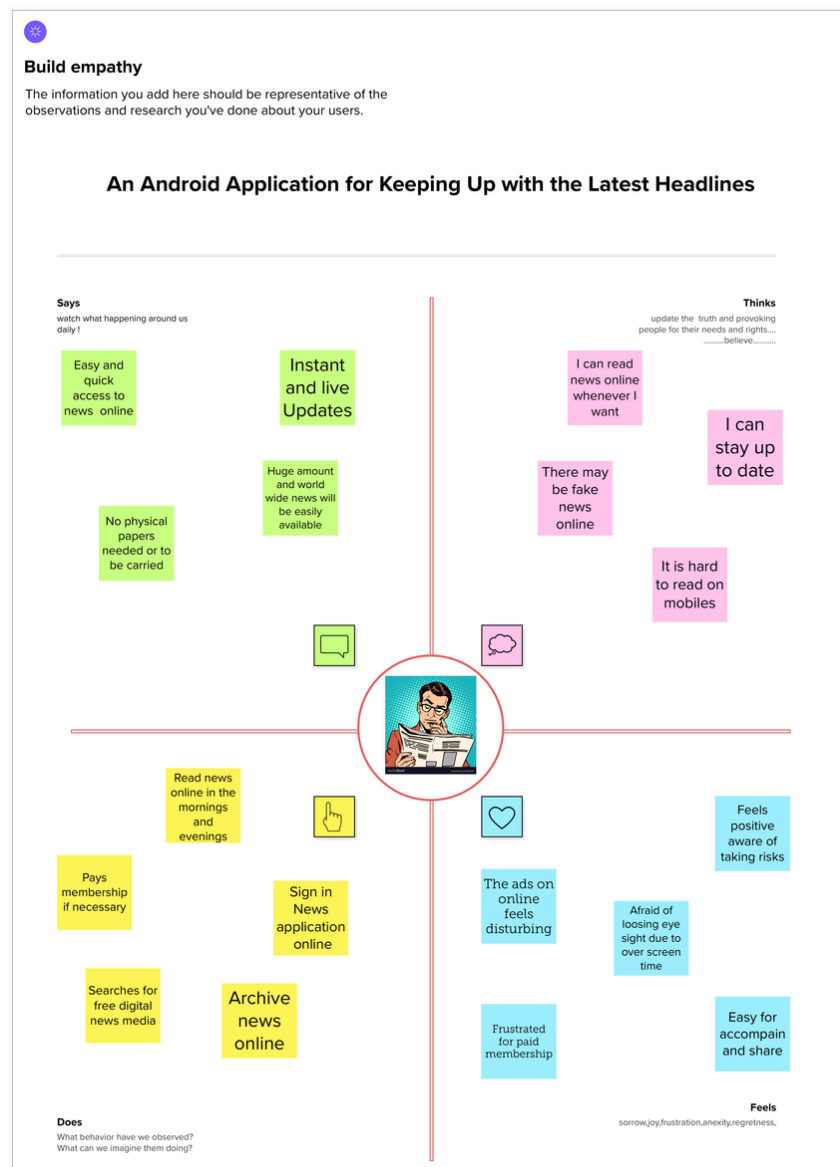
Build empathy

The information you add here should be representative of the observations and research you've done about your users.

An Android Application for Keeping Up with the Latest Headlines

Says

watch what happening around us daily !

Easy and quick access to news online

Instant and live Updates

Huge amount and world wide news will be easily available

No physical papers needed or to be carried

Thinks

update the truth and provoking people for their needs and rights.... .........believe..........

I can read news online whenever I want

I can stay up to date

There may be fake news online

It is hard to read on mobiles

Read news online in the mornings and evenings

Pays membership if necessary

Sign in News application online

Searches for free digital news media

Archive news online

Feels positive aware of taking risks

The ads on online feels disturbing

Afraid of loosing eye sight due to over screen time

Frustrated for paid membership

Easy for accompain and share

Does

What behavior have we observed? What can we imagine them doing?

Feels

sorrow,joy,frustration,anexity,regretness,